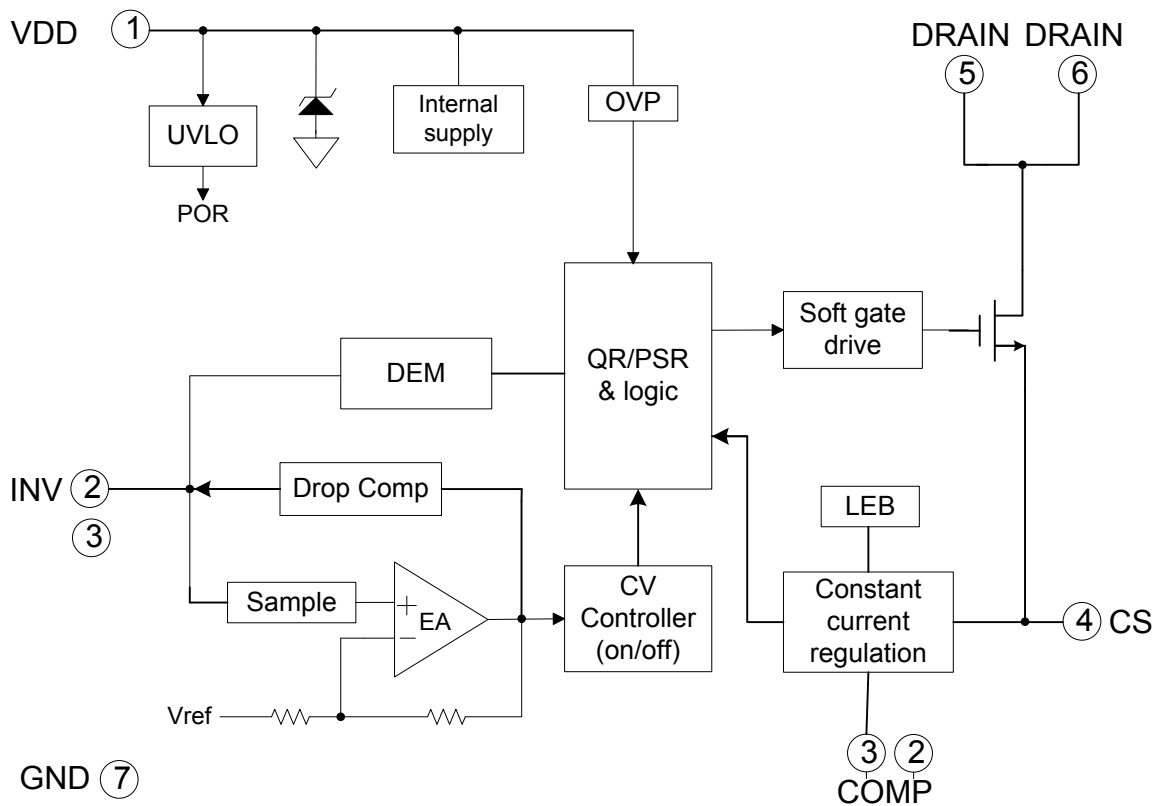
VDD 1

DRAIN DRAIN
5 6

UVLO

POR

Internal supply

OVP

QR/PSR & logic

Soft gate drive

DEM

INV 2
3

Drop Comp

LEB

Sample

+ EA −

CV Controller (on/off)

Constant current regulation

4 CS

Vref

GND 7

3 2
COMP